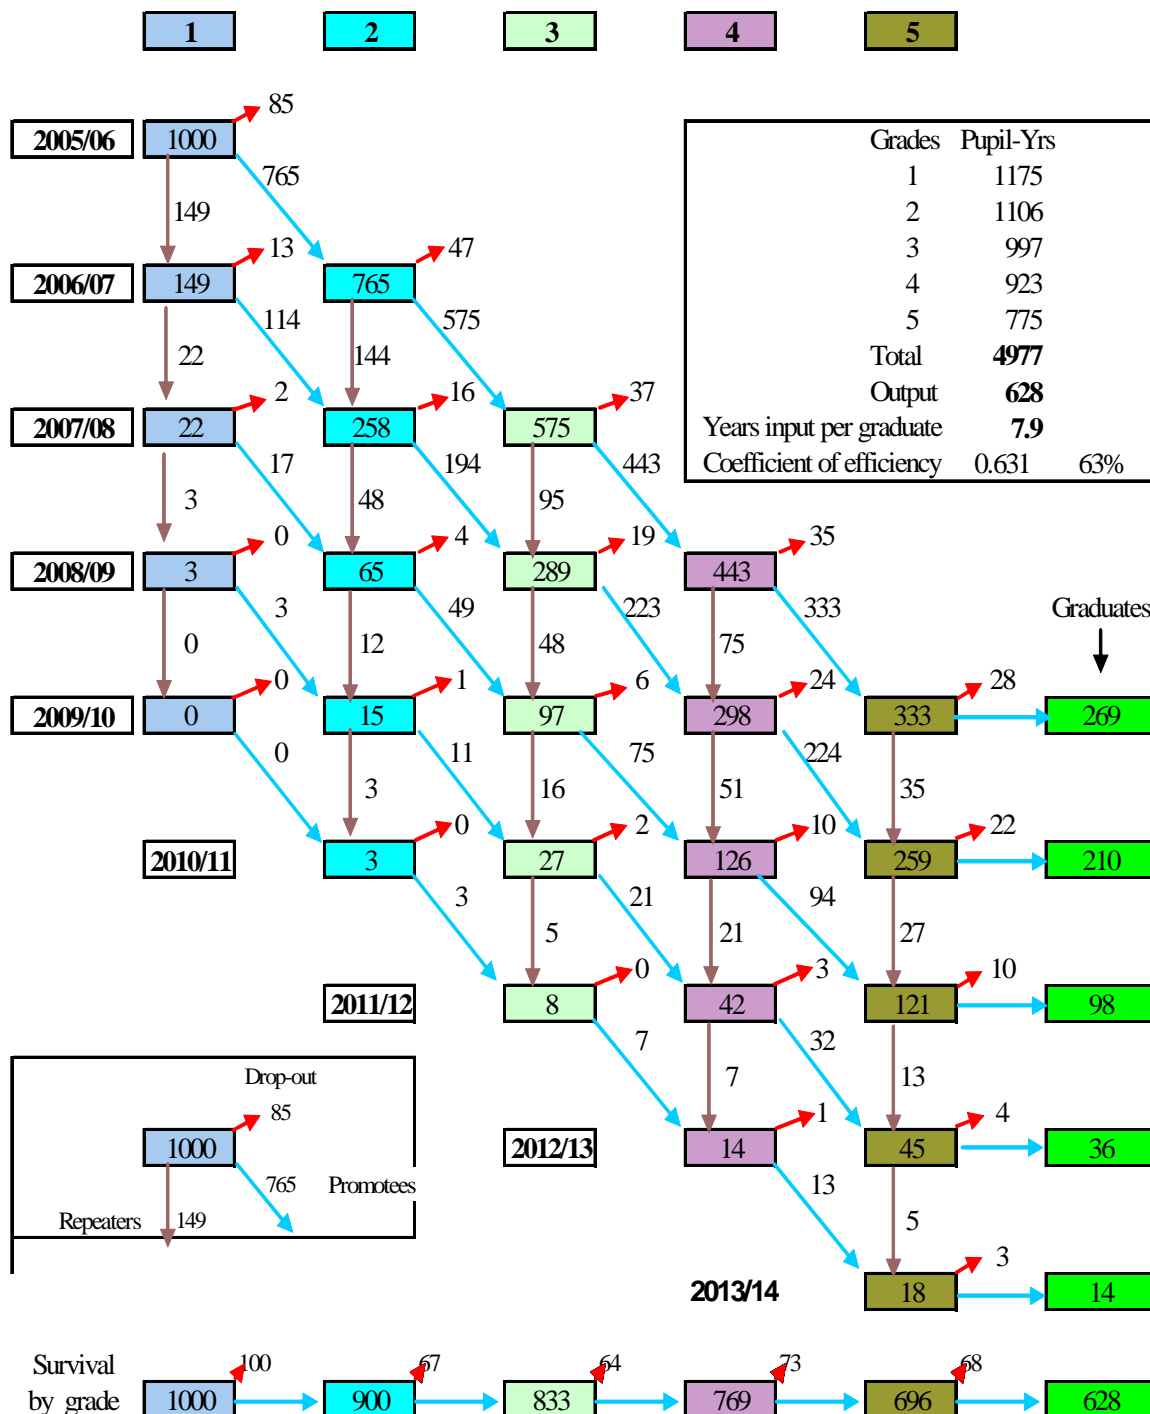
1 2 3 4 5

2005/06 1000 85 765 149

2006/07 149 13 114 22 765 47 575 144

2007/08 22 2 17 3 258 16 194 48 575 37 443 95

2008/09 3 0 3 0 65 4 49 12 289 19 223 48 443 35 333 75

2009/10 0 0 0 15 1 11 3 97 6 75 16 298 24 224 51 333 28 269 35

Graduates

2010/11 3 0 3 27 2 21 5 126 10 94 21 259 22 210 27

2011/12 8 0 7 42 3 32 7 121 10 98 13

2012/13 14 1 13 45 4 36 5

2013/14 18 3 14

| Grades | Pupil-Yrs | |
|---|---|---|
| 1 | 1175 | |
| 2 | 1106 | |
| 3 | 997 | |
| 4 | 923 | |
| 5 | 775 | |
| Total | **4977** | |
| Output | **628** | |
| Years input per graduate | **7.9** | |
| Coefficient of efficiency | 0.631 | 63% |

Drop-out 85 1000 765 Promotees Repeaters 149

Survival by grade 1000 100 900 67 833 64 769 73 696 68 628